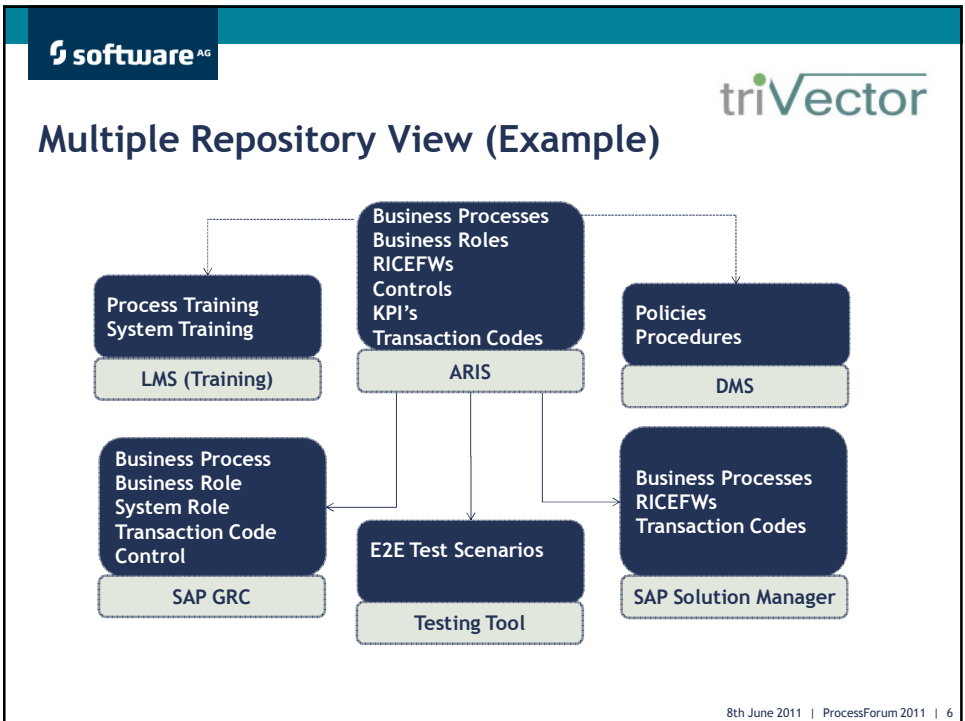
software AG

triVector

Multiple Repository View (Example)

Business Processes
Business Roles
RICEFWs
Controls
KPI's
Transaction Codes

ARIS

Process Training
System Training

LMS (Training)

Policies
Procedures

DMS

Business Process
Business Role
System Role
Transaction Code
Control

SAP GRC

E2E Test Scenarios

Testing Tool

Business Processes
RICEFWs
Transaction Codes

SAP Solution Manager

8th June 2011 | ProcessForum 2011 | 6